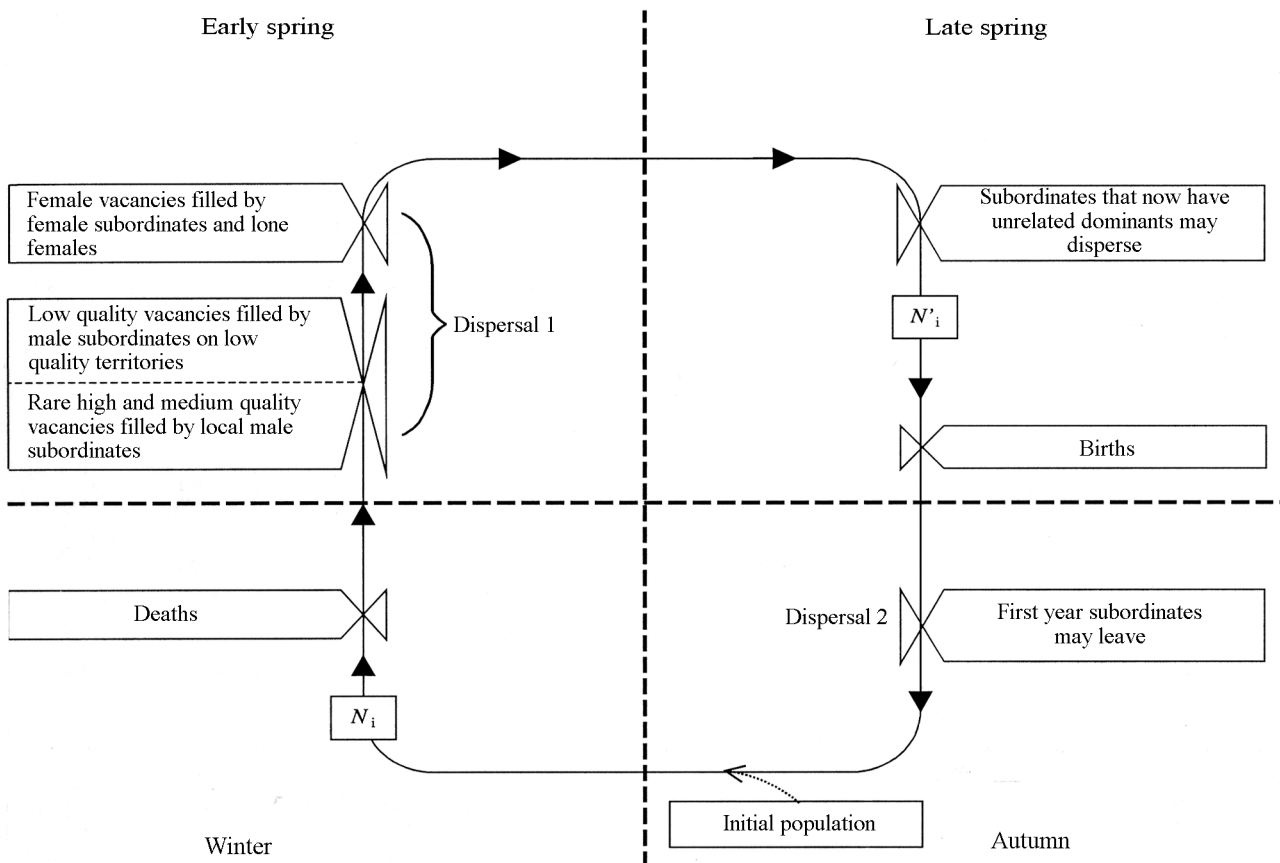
Early spring

Late spring

Female vacancies filled by female subordinates and lone females

Low quality vacancies filled by male subordinates on low quality territories

Rare high and medium quality vacancies filled by local male subordinates

Dispersal 1

Subordinates that now have unrelated dominants may disperse

$N'_i$

Births

Deaths

Dispersal 2

First year subordinates may leave

$N_i$

Initial population

Winter

Autumn